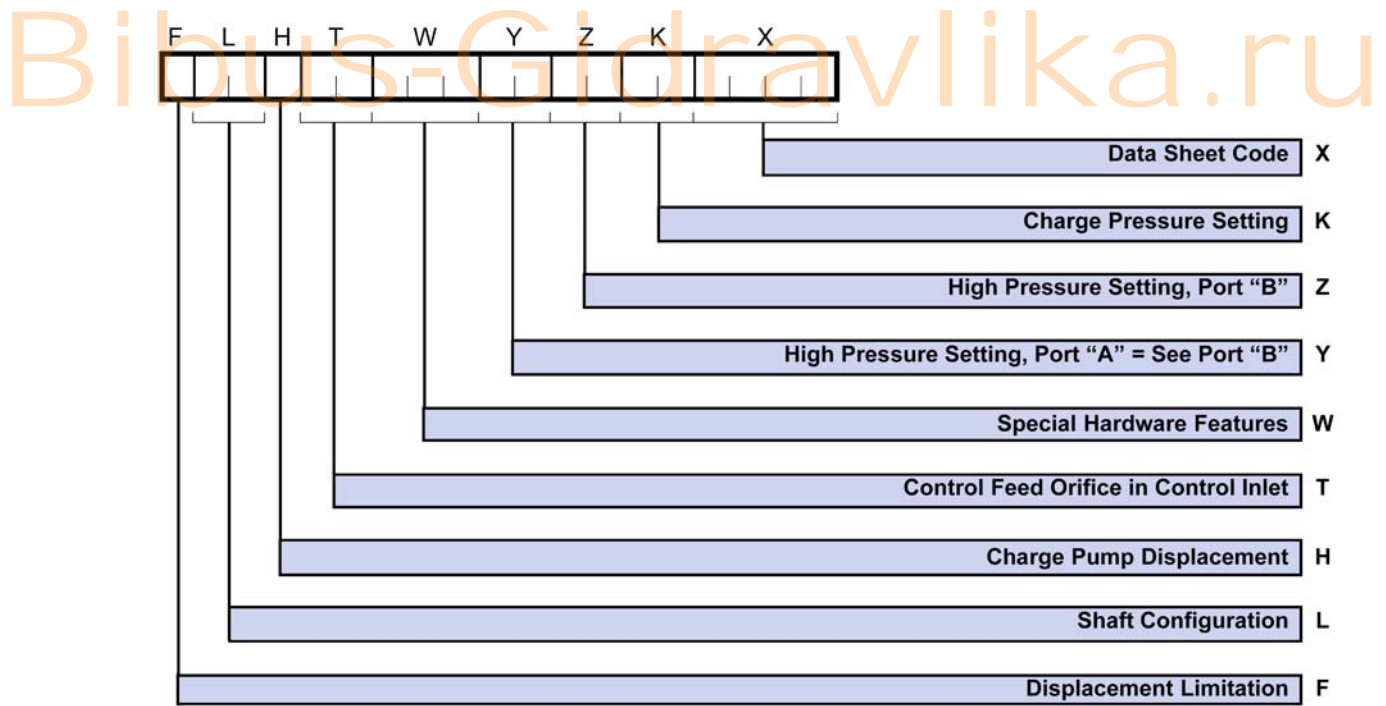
Bibus-Gidravlika.ru

F L H T W Y Z K X

Data Sheet Code X

Charge Pressure Setting K

High Pressure Setting, Port “B” Z

High Pressure Setting, Port “A” = See Port “B” Y

Special Hardware Features W

Control Feed Orifice in Control Inlet T

Charge Pump Displacement H

Shaft Configuration L

Displacement Limitation F